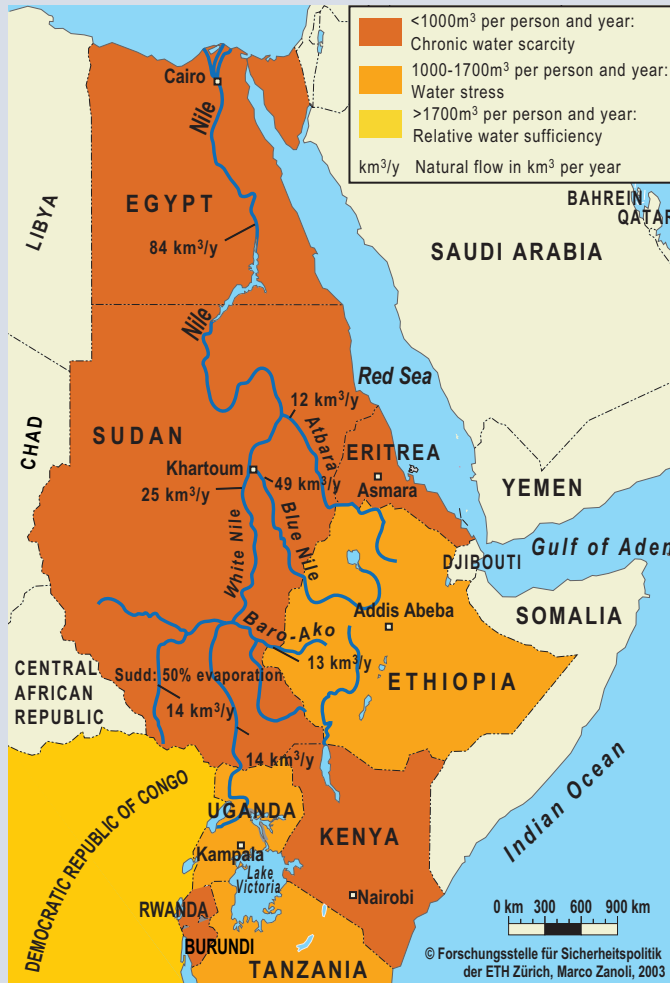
<1000m$^3$ per person and year: Chronic water scarcity

1000-1700m$^3$ per person and year: Water stress

>1700m$^3$ per person and year: Relative water sufficiency

km$^3$/y Natural flow in km$^3$ per year

BAHREIN
QATAR

Cairo

Nile

EGYPT

84 km$^3$/y

LIBYA

SAUDI ARABIA

Nile

Red Sea

12 km$^3$/y

Atbara

SUDAN

CHAD

ERITREA

Khartoum

49 km$^3$/y

Asmara

25 km$^3$/y

YEMEN

Blue Nile

White Nile

DJIBOUTI

Gulf of Aden

Addis Abeba

SOMALIA

Baro-Ako

13 km$^3$/y

CENTRAL AFRICAN REPUBLIC

Sudd: 50% evaporation

ETHIOPIA

14 km$^3$/y

14 km$^3$/y

DEMOCRATIC REPUBLIC OF CONGO

UGANDA

Indian Ocean

KENYA

Kampala

Lake Victoria

Nairobi

0 km 300 600 900 km

RWANDA

BURUNDI

TANZANIA

© Forschungsstelle für Sicherheitspolitik der ETH Zürich, Marco Zanoli, 2003